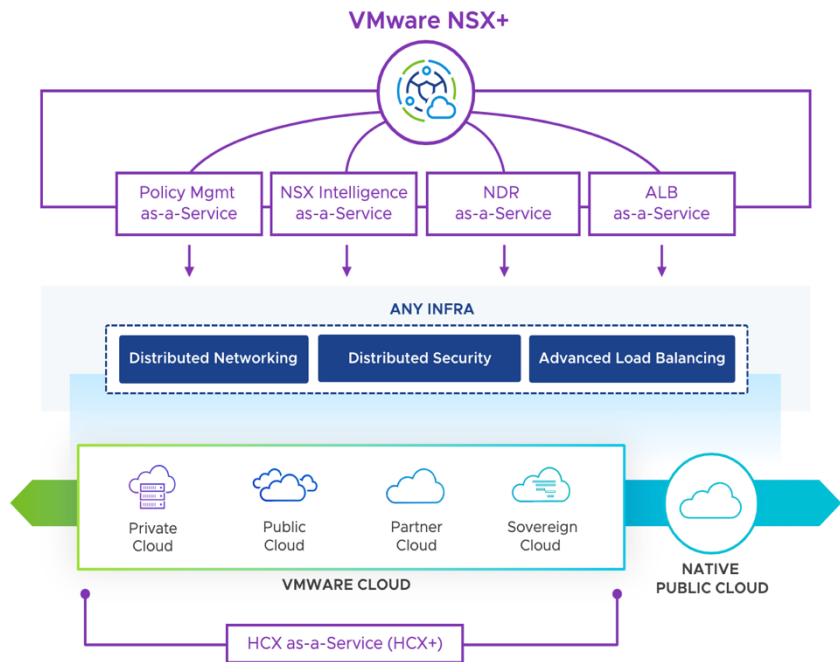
VMware NSX+

Policy Mgmt as-a-Service

NSX Intelligence as-a-Service

NDR as-a-Service

ALB as-a-Service

ANY INFRA

Distributed Networking

Distributed Security

Advanced Load Balancing

Private Cloud

Public Cloud

Partner Cloud

Sovereign Cloud

VMWARE CLOUD

NATIVE PUBLIC CLOUD

HCX as-a-Service (HCX+)